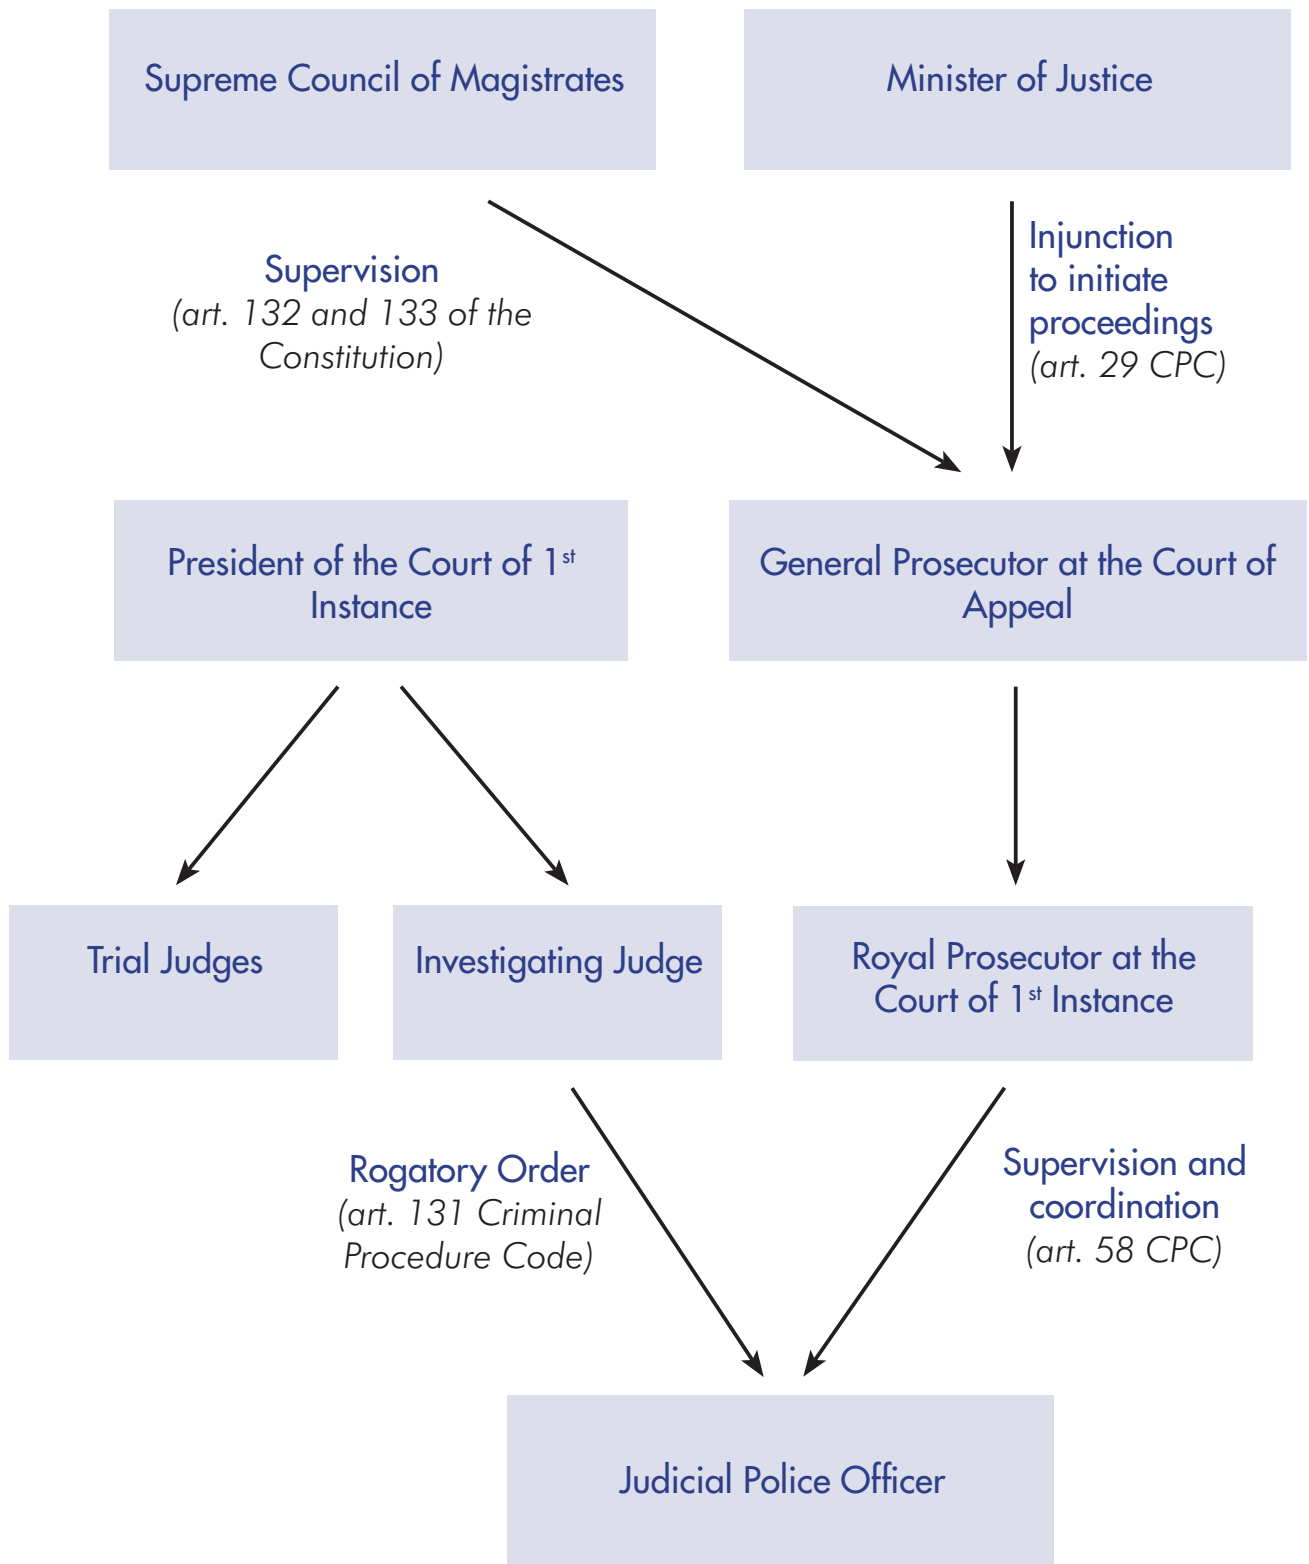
Supreme Council of Magistrates

Minister of Justice

Supervision
(art. 132 and 133 of the Constitution)

Injunction to initiate proceedings
(art. 29 CPC)

President of the Court of 1$^{st}$ Instance

General Prosecutor at the Court of Appeal

Trial Judges

Investigating Judge

Royal Prosecutor at the Court of 1$^{st}$ Instance

Rogatory Order
(art. 131 Criminal Procedure Code)

Supervision and coordination
(art. 58 CPC)

Judicial Police Officer